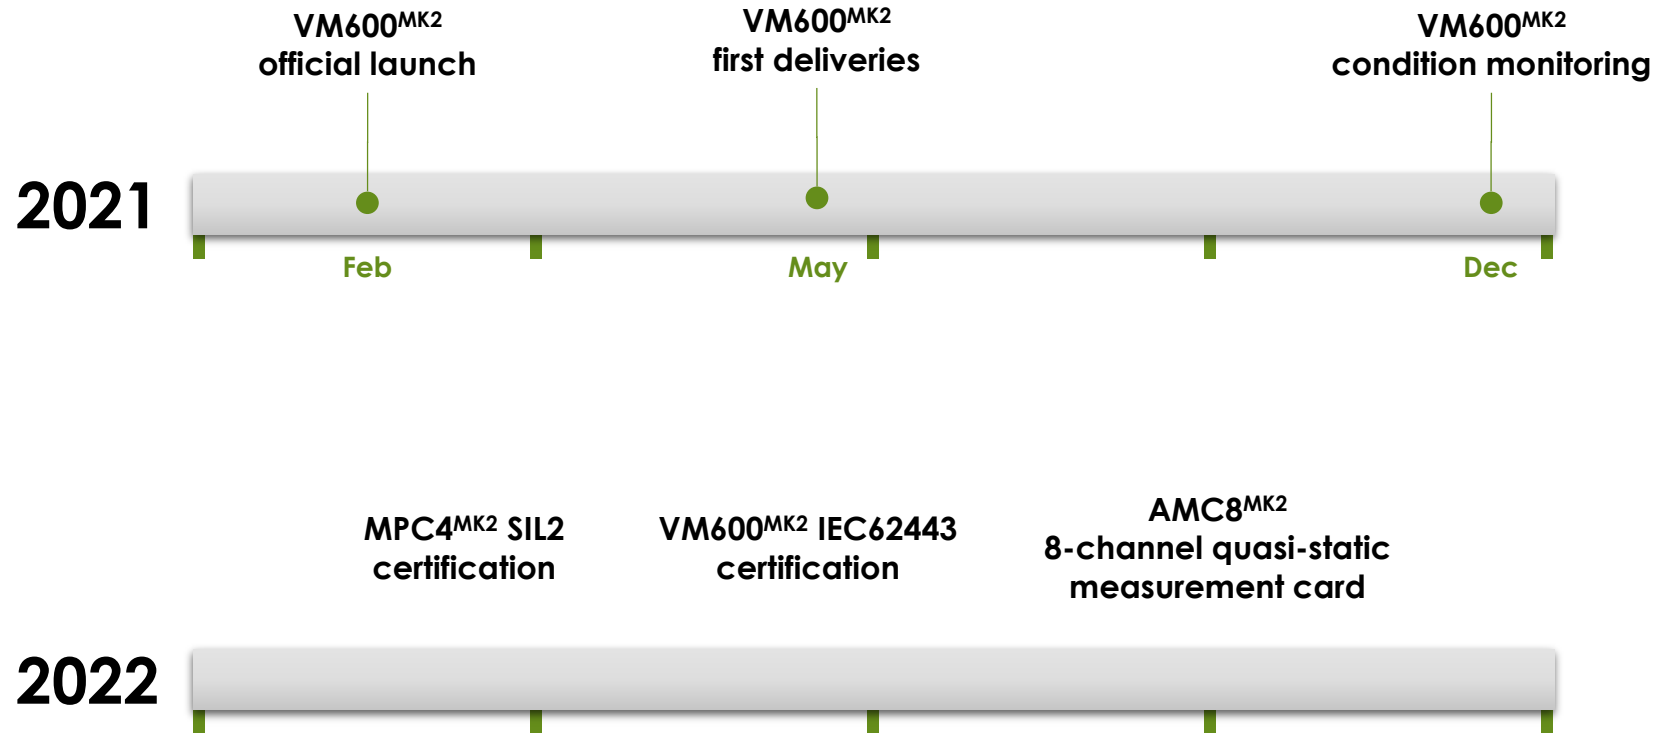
VM600$^{MK2}$ official launch

VM600$^{MK2}$ first deliveries

VM600$^{MK2}$ condition monitoring

2021

Feb

May

Dec

MPC4$^{MK2}$ SIL2 certification

VM600$^{MK2}$ IEC62443 certification

AMC8$^{MK2}$ 8-channel quasi-static measurement card

2022